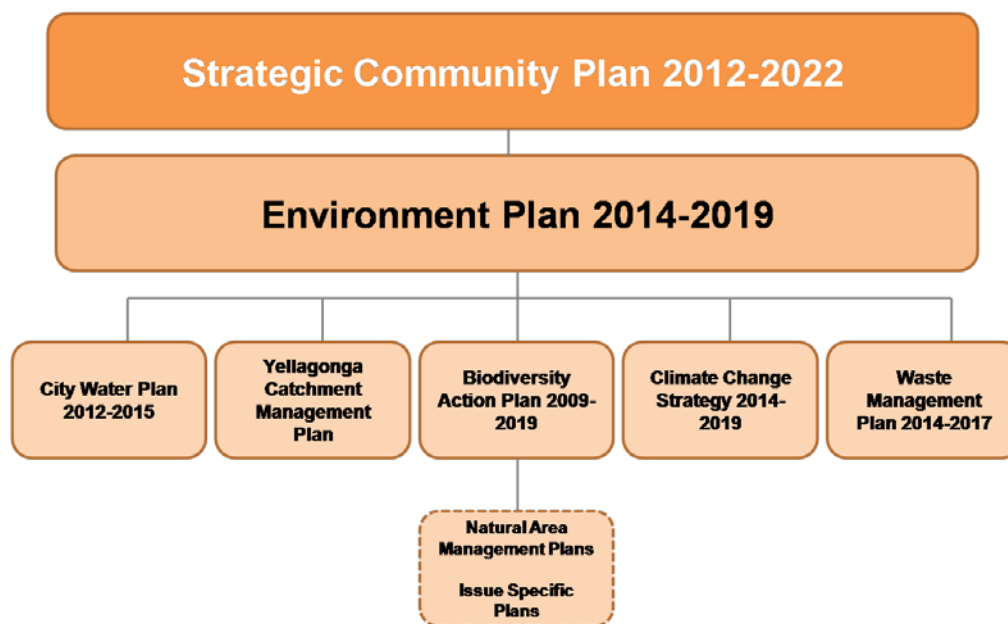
Strategic Community Plan 2012-2022

Environment Plan 2014-2019

City Water Plan 2012-2015

Yellagonga Catchment Management Plan

Biodiversity Action Plan 2009-2019

Climate Change Strategy 2014-2019

Waste Management Plan 2014-2017

Natural Area Management Plans

Issue Specific Plans